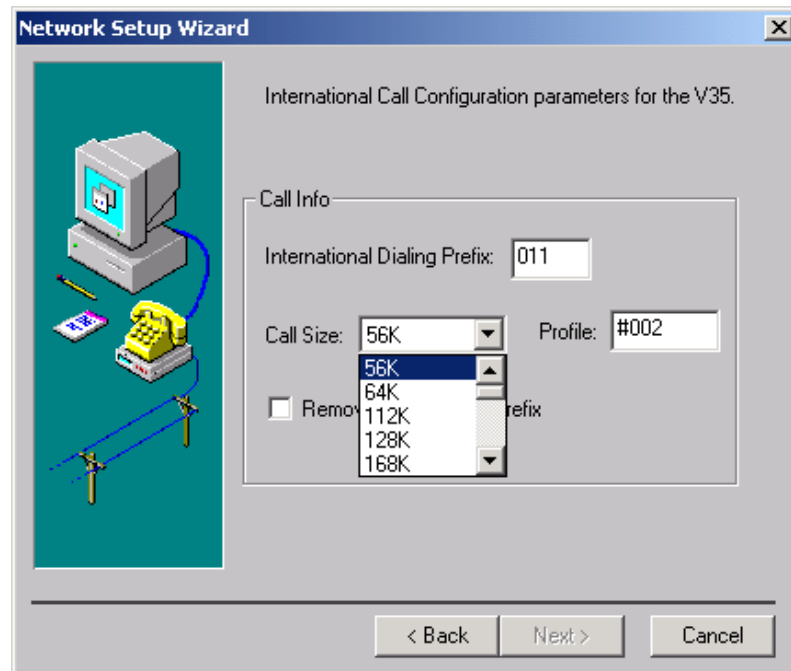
Network Setup Wizard

International Call Configuration parameters for the V35.

Call Info

International Dialing Prefix: 011

Call Size: 56K

Profile: #002

56K
64K
112K
128K
168K

Remov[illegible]refix

< Back

Next >

Cancel